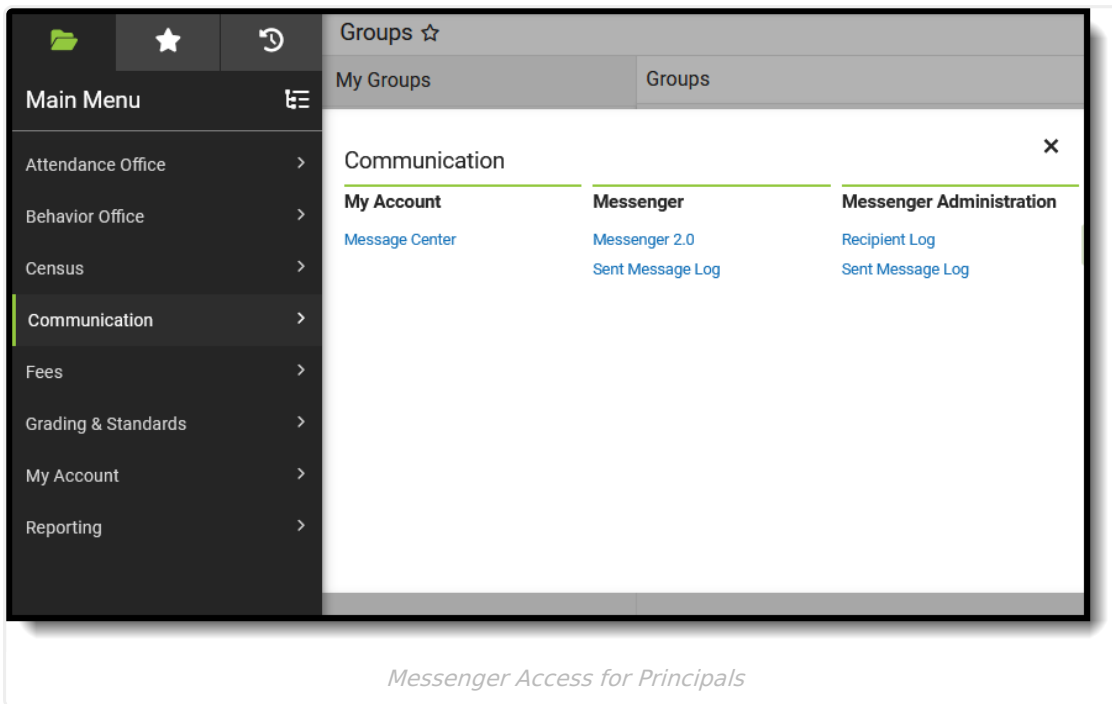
Groups ☆

My Groups

Groups

Main Menu

Attendance Office

Behavior Office

Census

Communication

Fees

Grading & Standards

My Account

Reporting

Communication

×

My Account

Message Center

Messenger

Messenger 2.0

Sent Message Log

Messenger Administration

Recipient Log

Sent Message Log

Messenger Access for Principals